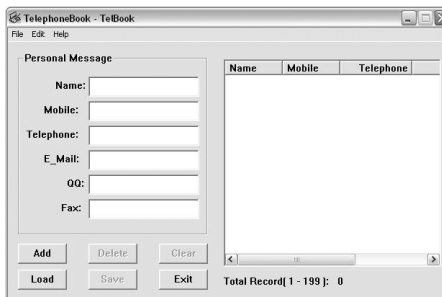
TelephoneBook - TelBook

File Edit Help

Personal Message

Name:

Mobile:

Telephone:

E_Mail:

QQ:

Fax:

| Name | Mobile | Telephone |
|---|---|---|

Add Delete Clear

Load Save Exit

Total Record[ 1 - 199 ]: 0